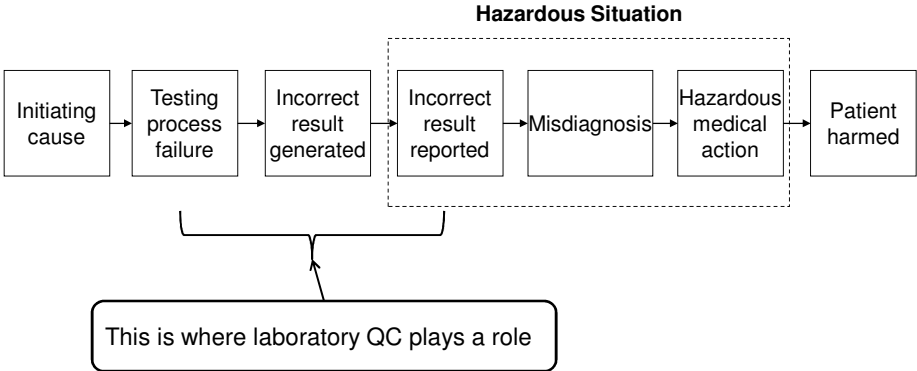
Hazardous Situation

Initiating cause

Testing process failure

Incorrect result generated

Incorrect result reported

Misdiagnosis

Hazardous medical action

Patient harmed

This is where laboratory QC plays a role